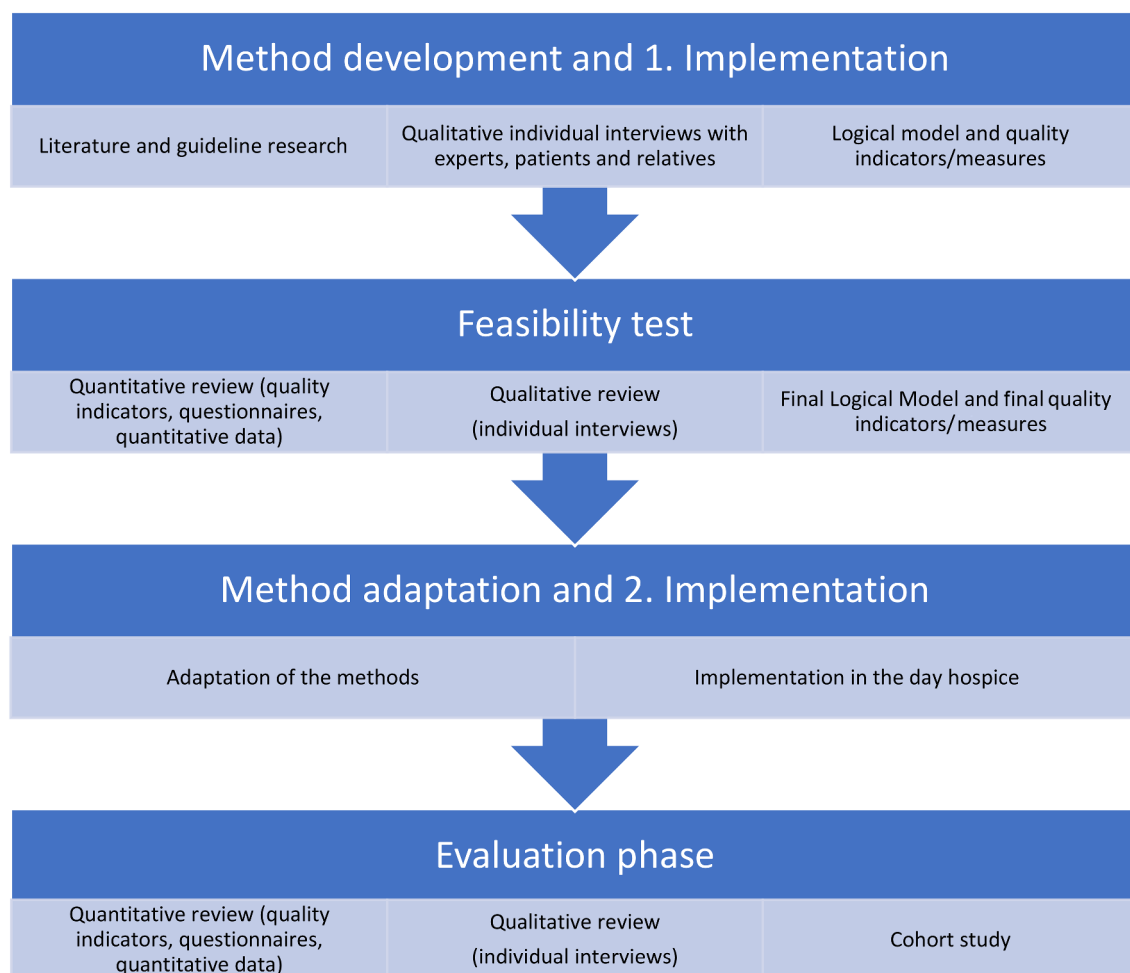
Method development and 1. Implementation

Literature and guideline research

Qualitative individual interviews with experts, patients and relatives

Logical model and quality indicators/measures

Feasibility test

Quantitative review (quality indicators, questionnaires, quantitative data)

Qualitative review (individual interviews)

Final Logical Model and final quality indicators/measures

Method adaptation and 2. Implementation

Adaptation of the methods

Implementation in the day hospice

Evaluation phase

Quantitative review (quality indicators, questionnaires, quantitative data)

Qualitative review (individual interviews)

Cohort study